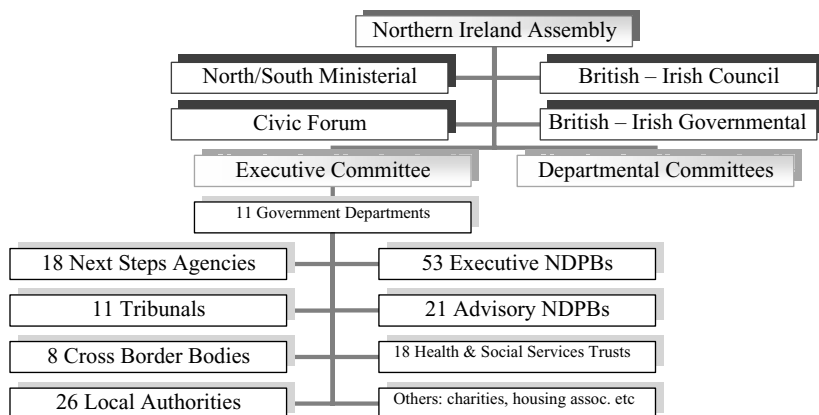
Northern Ireland Assembly

North/South Ministerial

British – Irish Council

Civic Forum

British – Irish Governmental

Executive Committee

Departmental Committees

11 Government Departments

18 Next Steps Agencies

53 Executive NDPBs

11 Tribunals

21 Advisory NDPBs

8 Cross Border Bodies

18 Health & Social Services Trusts

26 Local Authorities

Others: charities, housing assoc. etc